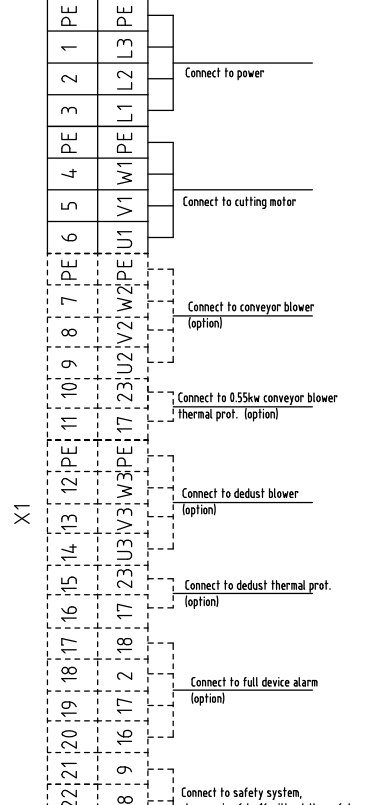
X1

| | |
|---|---|
| PE | PE |
| 1 | L3 |
| 2 | L2 |
| 3 | L1 |
| PE | PE |
| 4 | W1 |
| 5 | V1 |
| 6 | U1 |
| PE | PE |
| 7 | W2 |
| 8 | V2 |
| 9 | U2 |
| 10 | 23 |
| 11 | 17 |
| PE | PE |
| 12 | W3 |
| 13 | V3 |
| 14 | U3 |
| 15 | 23 |
| 16 | 17 |
| 17 | 18 |
| 18 | 2 |
| 19 | 17 |
| 20 | 16 |
| 21 | 9 |
| 22 | 8 |

Connect to power

Connect to cutting motor

Connect to conveyor blower (option)

Connect to 0.55kw conveyor blower thermal prot. (option)

Connect to dedust blower (option)

Connect to dedust thermal prot. (option)

Connect to full device alarm (option)

Connect to safety system, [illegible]